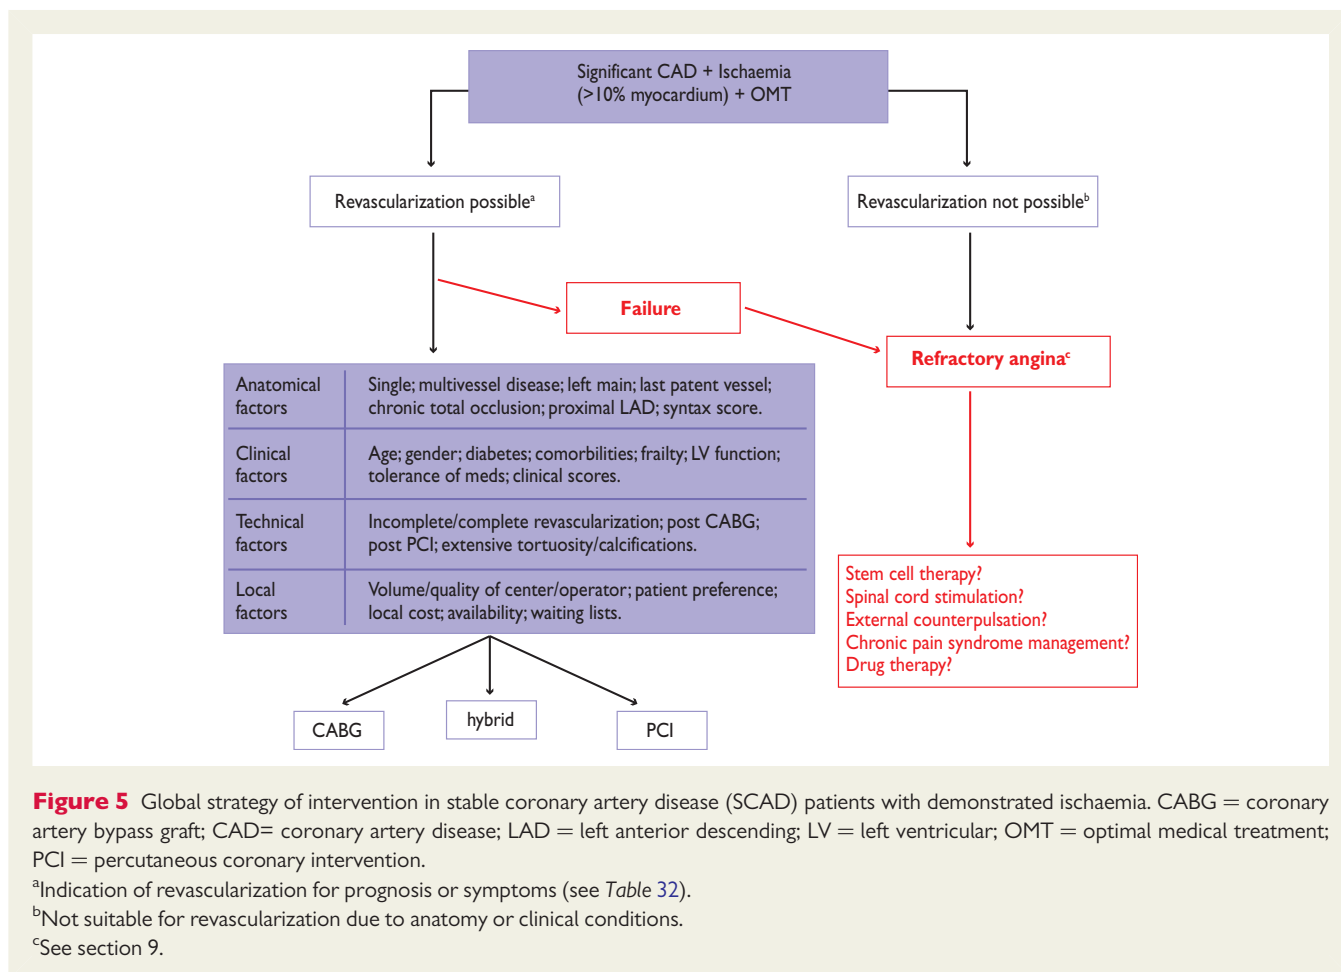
Significant CAD + Ischaemia (>10% myocardium) + OMT

Revascularization possible$^a$

Revascularization not possible$^b$

Failure

Refractory angina$^c$

| Anatomical factors | Single; multivessel disease; left main; last patent vessel; chronic total occlusion; proximal LAD; syntax score. |
|---|---|
| Clinical factors | Age; gender; diabetes; comorbilities; frailty; LV function; tolerance of meds; clinical scores. |
| Technical factors | Incomplete/complete revascularization; post CABG; post PCI; extensive tortuosity/calcifications. |
| Local factors | Volume/quality of center/operator; patient preference; local cost; availability; waiting lists. |

Stem cell therapy?
Spinal cord stimulation?
External counterpulsation?
Chronic pain syndrome management?
Drug therapy?

CABG

hybrid

PCI

Figure 5 Global strategy of intervention in stable coronary artery disease (SCAD) patients with demonstrated ischaemia. CABG = coronary artery bypass graft; CAD= coronary artery disease; LAD = left anterior descending; LV = left ventricular; OMT = optimal medical treatment; PCI = percutaneous coronary intervention.
$^a$Indication of revascularization for prognosis or symptoms (see Table 32).
$^b$Not suitable for revascularization due to anatomy or clinical conditions.
$^c$See section 9.